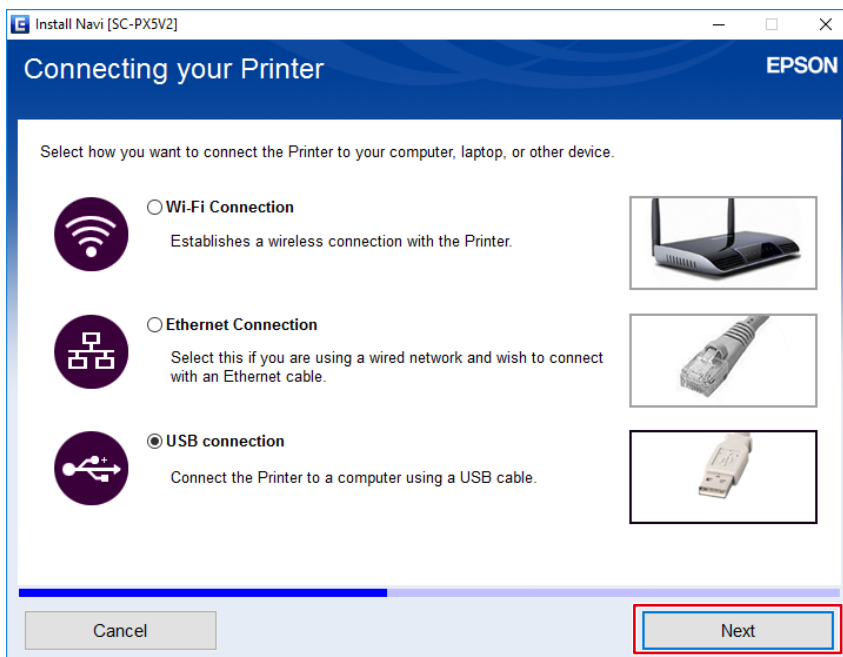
Install Navi [SC-PX5V2]

Connecting your Printer

EPSON

Select how you want to connect the Printer to your computer, laptop, or other device.

Wi-Fi Connection

Establishes a wireless connection with the Printer.

Ethernet Connection

Select this if you are using a wired network and wish to connect with an Ethernet cable.

USB connection

Connect the Printer to a computer using a USB cable.

Cancel

Next